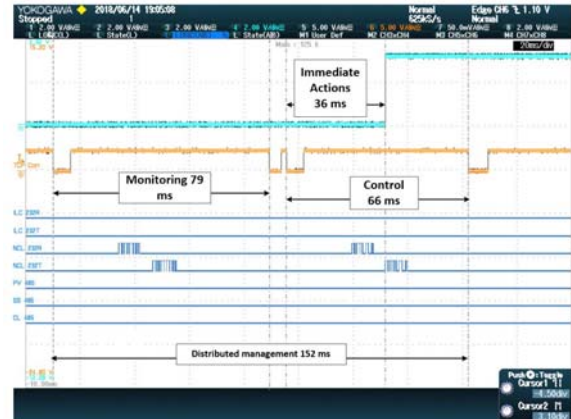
YOKOGAWA
Stopped
2018/06/14 19:05:08
1
Normal
625kS/s
Edge CH6 1.10 V
Normal
1 2.00 V/div
2 2.00 V/div
3 2.00 V/div
4 2.00 V/div
5 5.00 V/div
6 5.00 V/div
7 50.0mV/div
8 2.00 V/div
L State(L)
L State(AB)
M1 User Def
M2 CH3xCH6
M3 CH5xCH6
M4 CH7xCH8
20ms/div

Immediate Actions 36 ms

Monitoring 79 ms

Control 66 ms

LLC 2329
LLC 2327
NCL 2329
NCL 2327
PV MS
BS MS
CL MS

Distributed management 152 ms

Push: Toggle
Cursor1
Cursor2